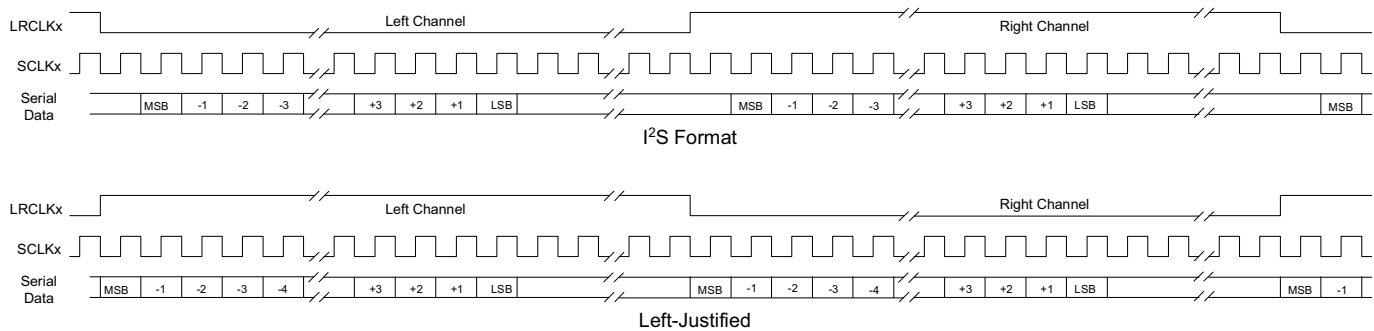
LRCLKx
Left Channel
Right Channel
SCLKx
Serial Data
MSB
-1
-2
-3
+3
+2
+1
LSB
MSB
-1
-2
-3
+3
+2
+1
LSB
MSB
I$^2$S Format

LRCLKx
Left Channel
Right Channel
SCLKx
Serial Data
MSB
-1
-2
-3
-4
+3
+2
+1
LSB
MSB
-1
-2
-3
-4
+3
+2
+1
LSB
MSB
-1
Left-Justified